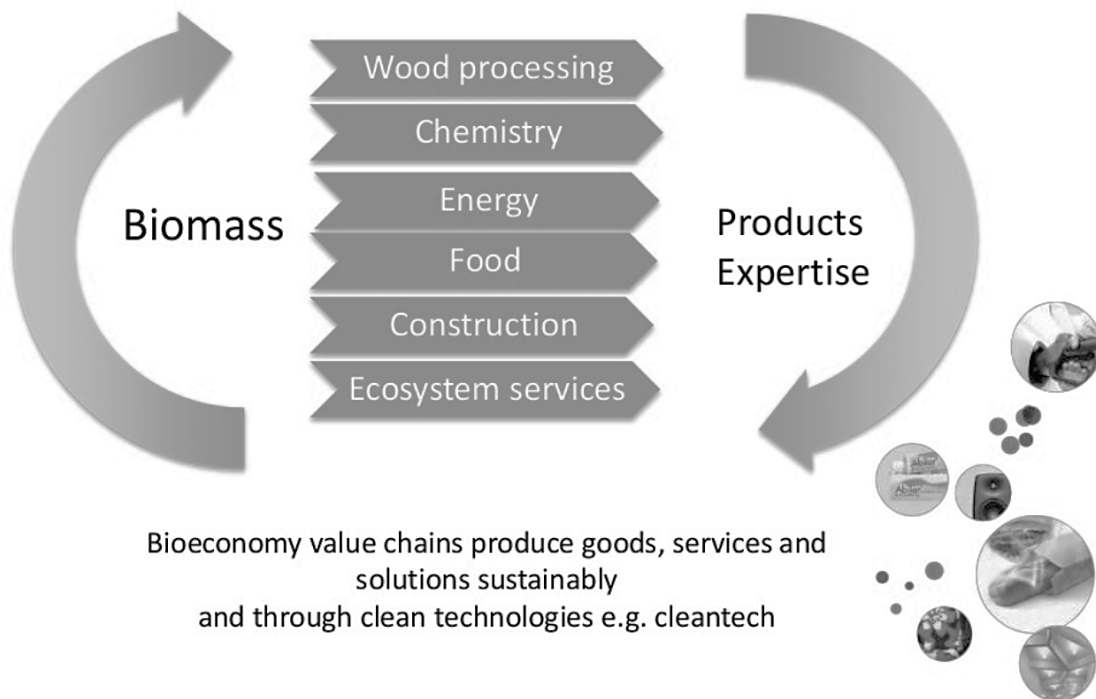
Wood processing
Chemistry
Energy
Food
Construction
Ecosystem services

Biomass

Products
Expertise

Bioeconomy value chains produce goods, services and solutions sustainably
and through clean technologies e.g. cleantech